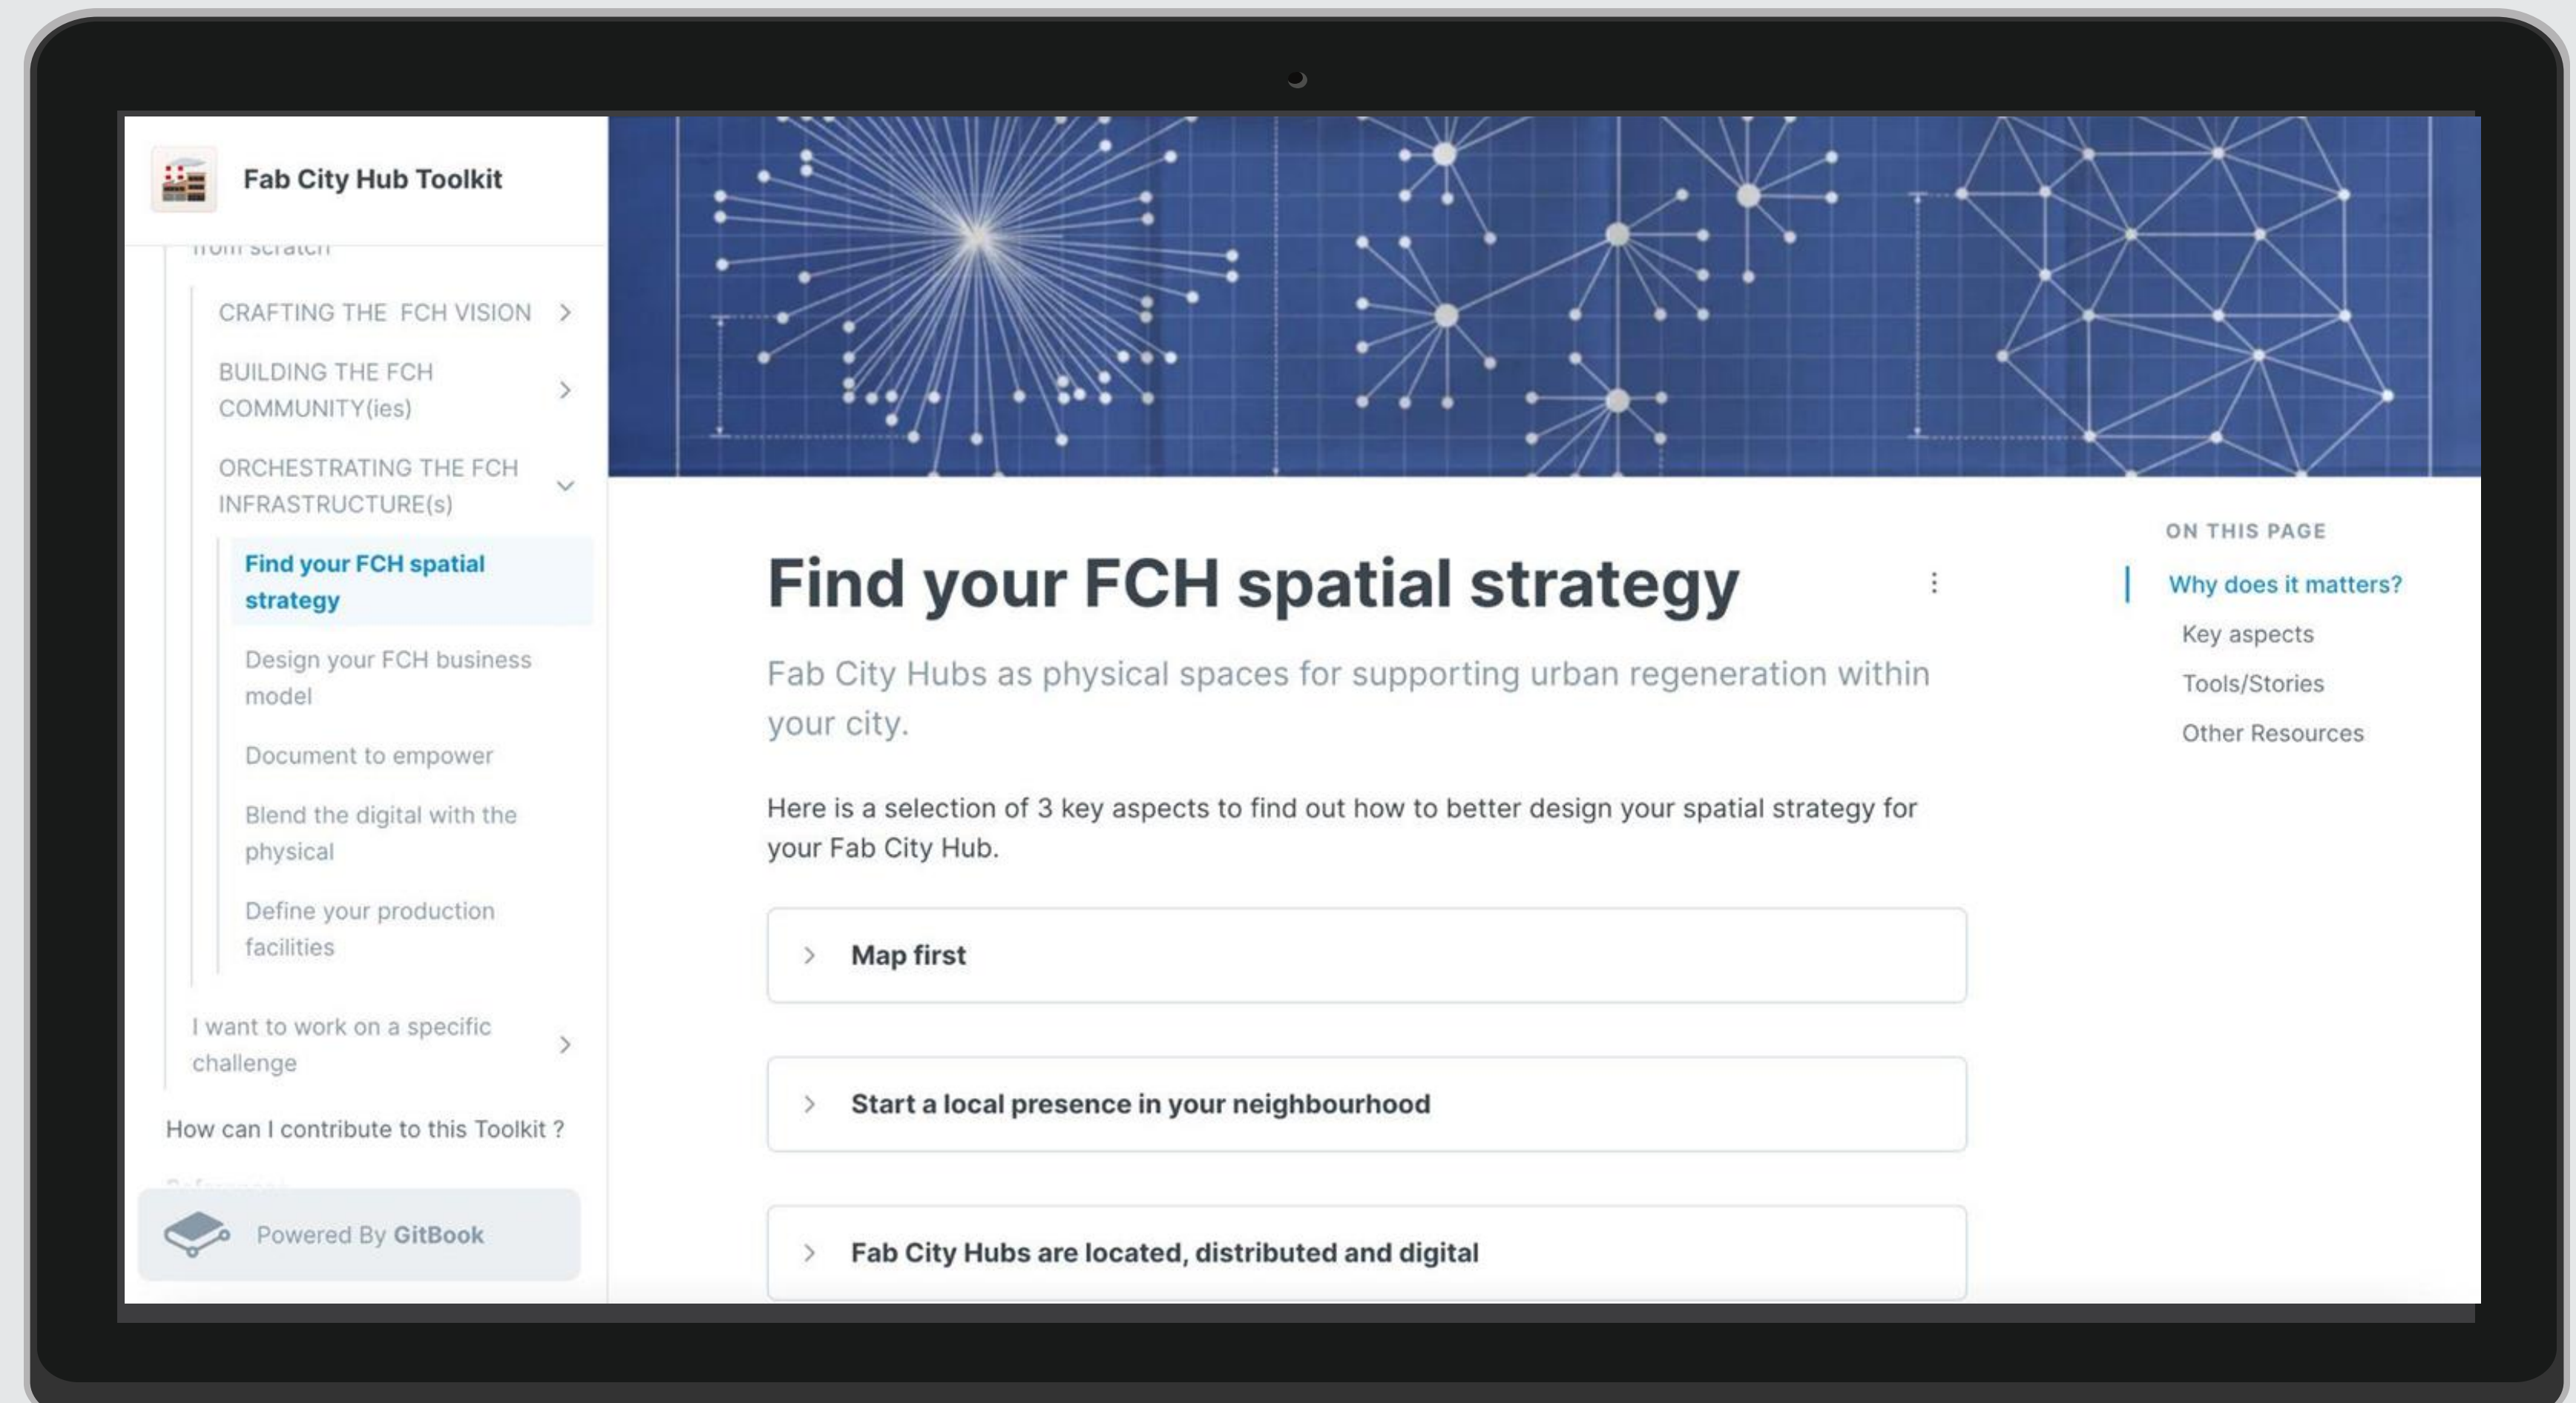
Fab City Hub Toolkit

from scratch

CRAFTING THE FCH VISION

BUILDING THE FCH COMMUNITY(ies)

ORCHESTRATING THE FCH INFRASTRUCTURE(s)

Find your FCH spatial strategy

Design your FCH business model

Document to empower

Blend the digital with the physical

Define your production facilities

I want to work on a specific challenge

How can I contribute to this Toolkit ?

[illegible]

Powered By GitBook

Find your FCH spatial strategy

Fab City Hubs as physical spaces for supporting urban regeneration within your city.

Here is a selection of 3 key aspects to find out how to better design your spatial strategy for your Fab City Hub.

Map first

Start a local presence in your neighbourhood

Fab City Hubs are located, distributed and digital

ON THIS PAGE

Why does it matters?

Key aspects

Tools/Stories

Other Resources